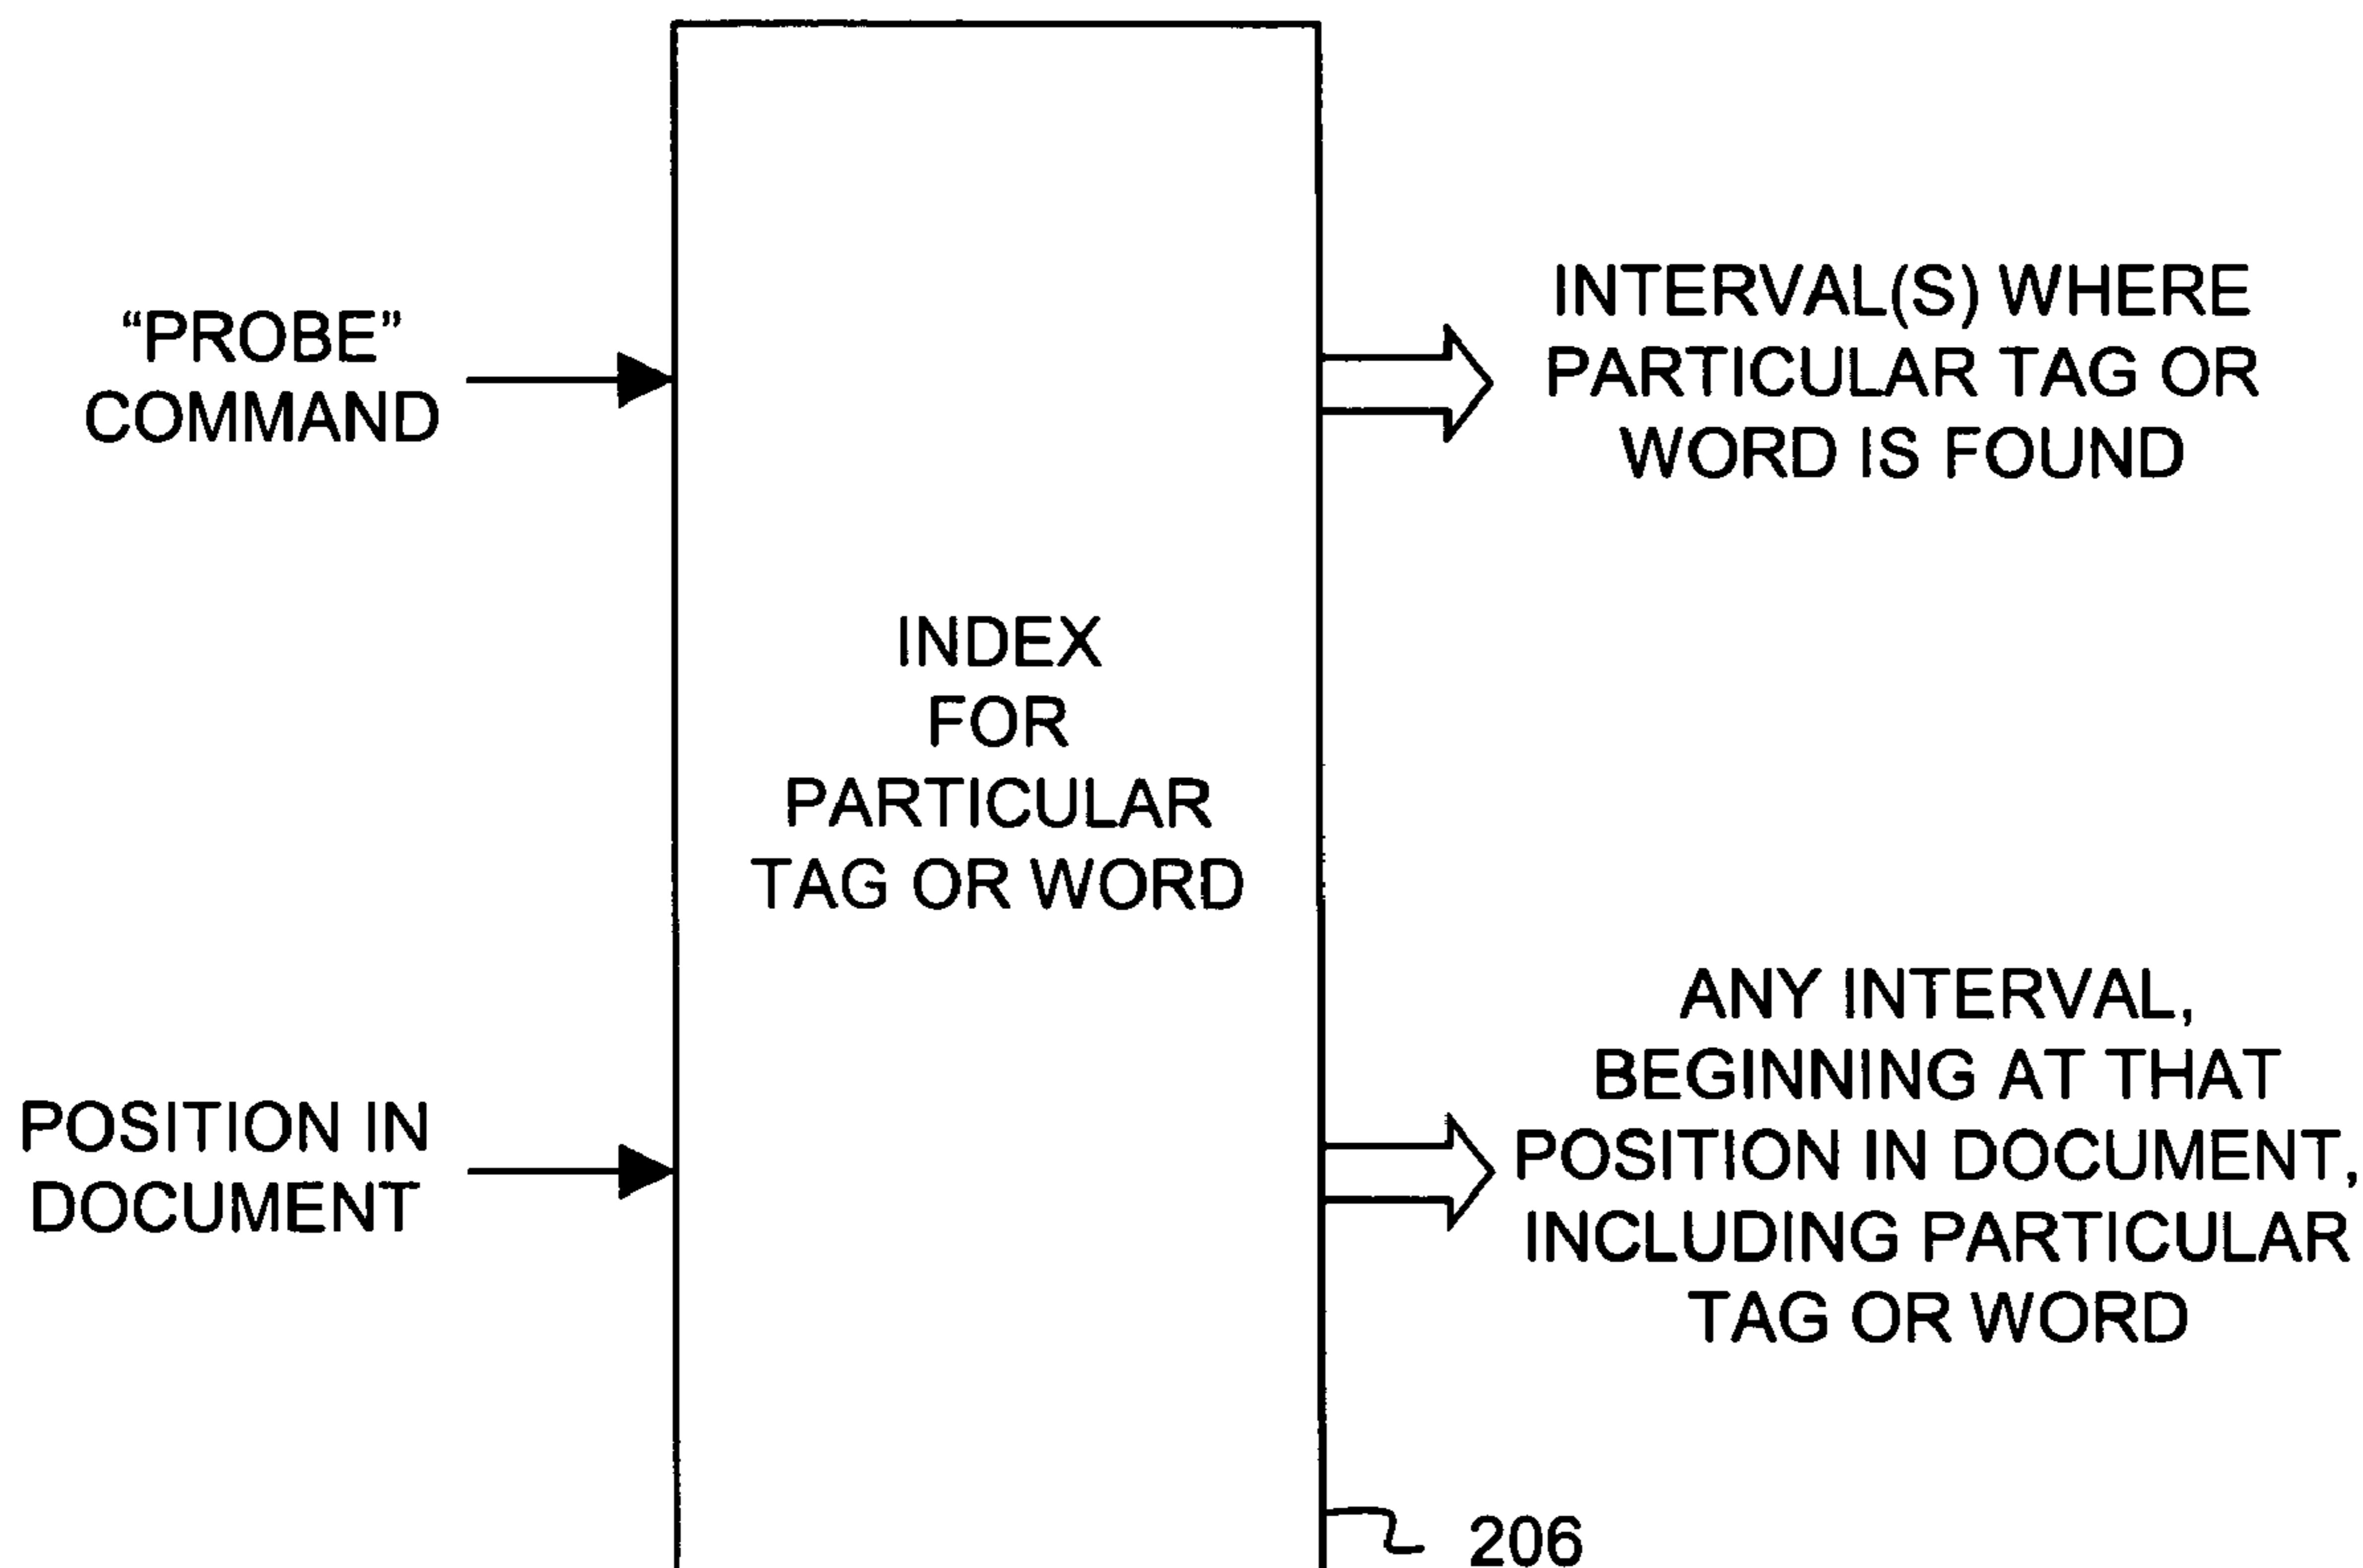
"PROBE" COMMAND

INTERVAL(S) WHERE PARTICULAR TAG OR WORD IS FOUND

INDEX FOR PARTICULAR TAG OR WORD

ANY INTERVAL, BEGINNING AT THAT POSITION IN DOCUMENT, INCLUDING PARTICULAR TAG OR WORD

POSITION IN DOCUMENT

206